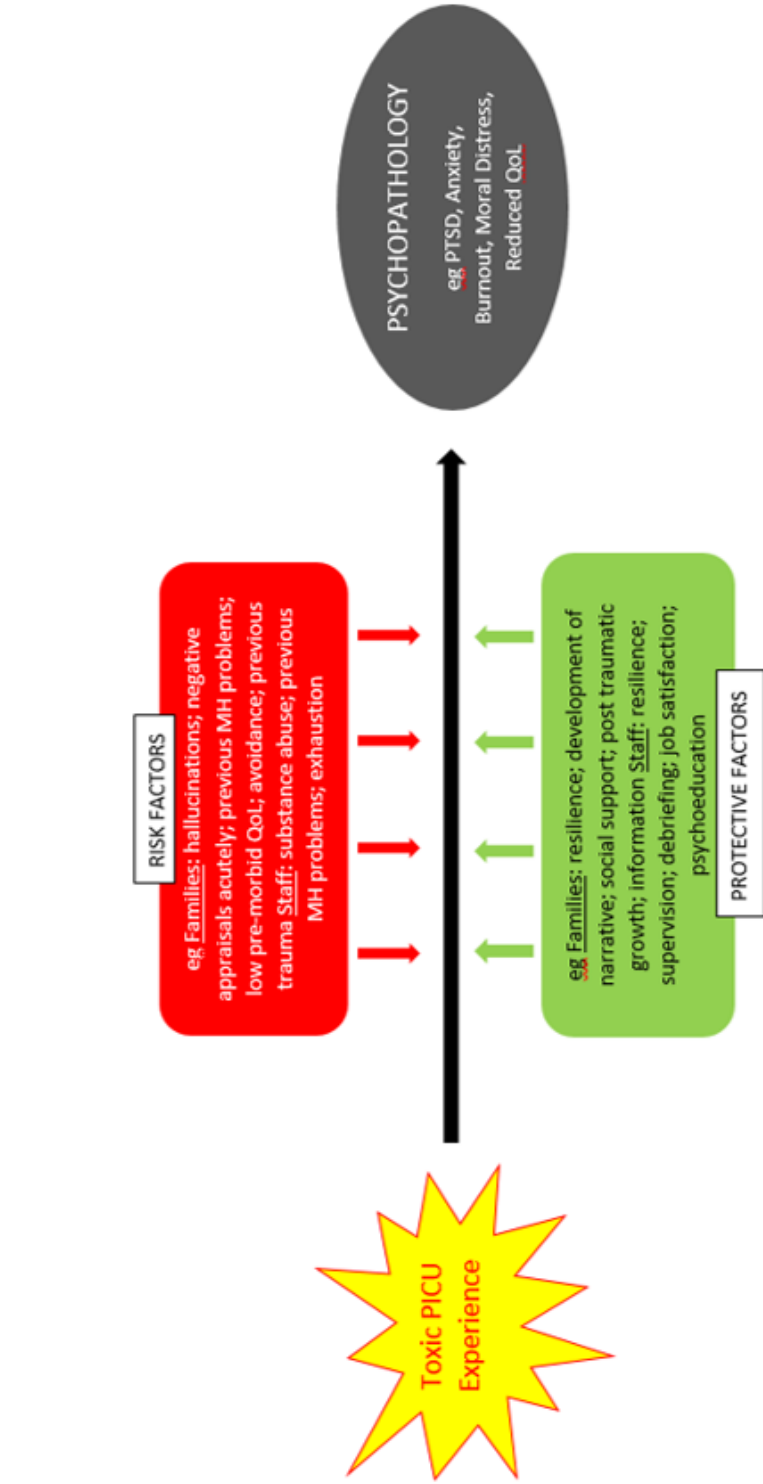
Toxic PICU Experience

RISK FACTORS

eg Families: hallucinations; negative appraisals acutely; previous MH problems; low pre-morbid QoL; avoidance; previous trauma Staff: substance abuse; previous MH problems; exhaustion

eg Families: resilience; development of narrative; social support; post traumatic growth; information Staff: resilience; supervision; debriefing; job satisfaction; psychoeducation

PROTECTIVE FACTORS

PSYCHOPATHOLOGY

eg PTSD, Anxiety, Burnout, Moral Distress, Reduced QoL